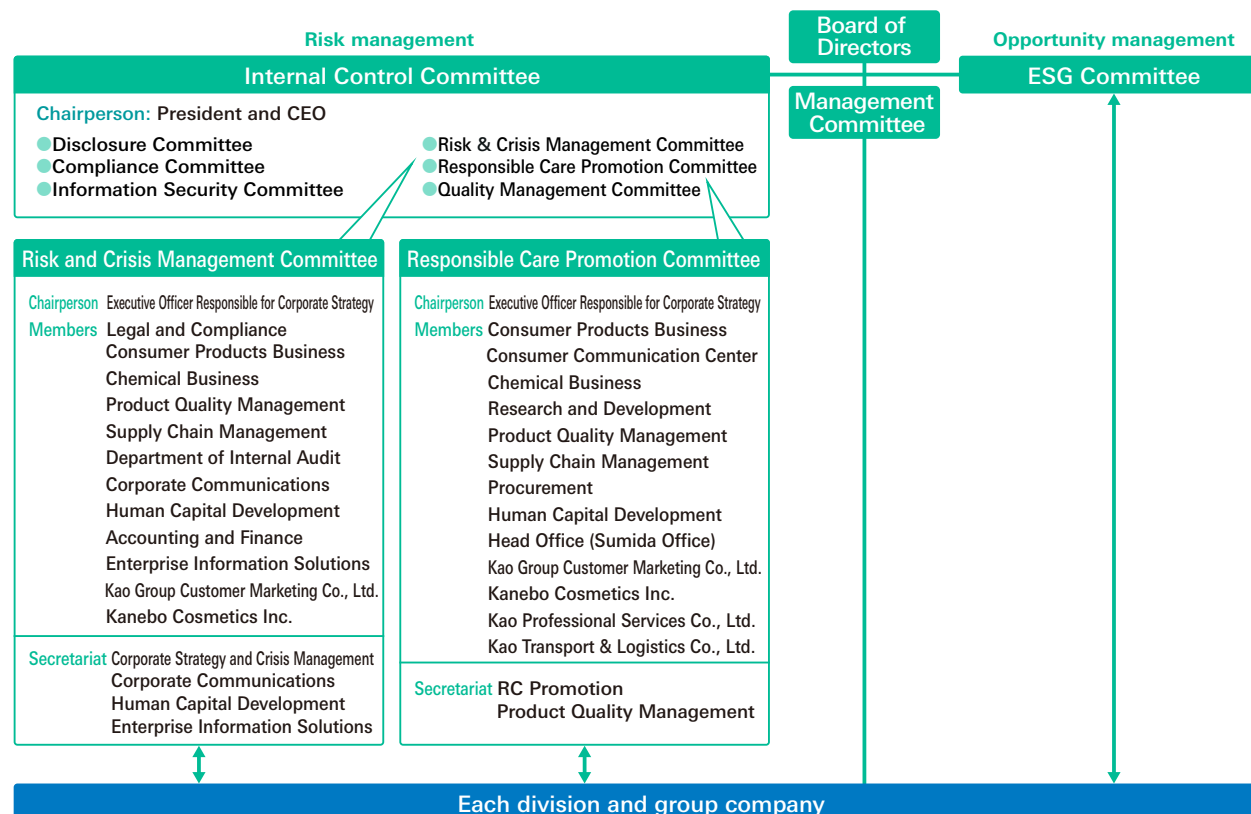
Board of Directors

Risk management

Opportunity management

Internal Control Committee

ESG Committee

Management Committee

Chairperson: President and CEO

Disclosure Committee
Compliance Committee
Information Security Committee

Risk & Crisis Management Committee
Responsible Care Promotion Committee
Quality Management Committee

Risk and Crisis Management Committee

Chairperson Executive Officer Responsible for Corporate Strategy
Members Legal and Compliance
Consumer Products Business
Chemical Business
Product Quality Management
Supply Chain Management
Department of Internal Audit
Corporate Communications
Human Capital Development
Accounting and Finance
Enterprise Information Solutions
Kao Group Customer Marketing Co., Ltd.
Kanebo Cosmetics Inc.

Secretariat Corporate Strategy and Crisis Management
Corporate Communications
Human Capital Development
Enterprise Information Solutions

Responsible Care Promotion Committee

Chairperson Executive Officer Responsible for Corporate Strategy
Members Consumer Products Business
Consumer Communication Center
Chemical Business
Research and Development
Product Quality Management
Supply Chain Management
Procurement
Human Capital Development
Head Office (Sumida Office)
Kao Group Customer Marketing Co., Ltd.
Kanebo Cosmetics Inc.
Kao Professional Services Co., Ltd.
Kao Transport & Logistics Co., Ltd.

Secretariat RC Promotion
Product Quality Management

Each division and group company